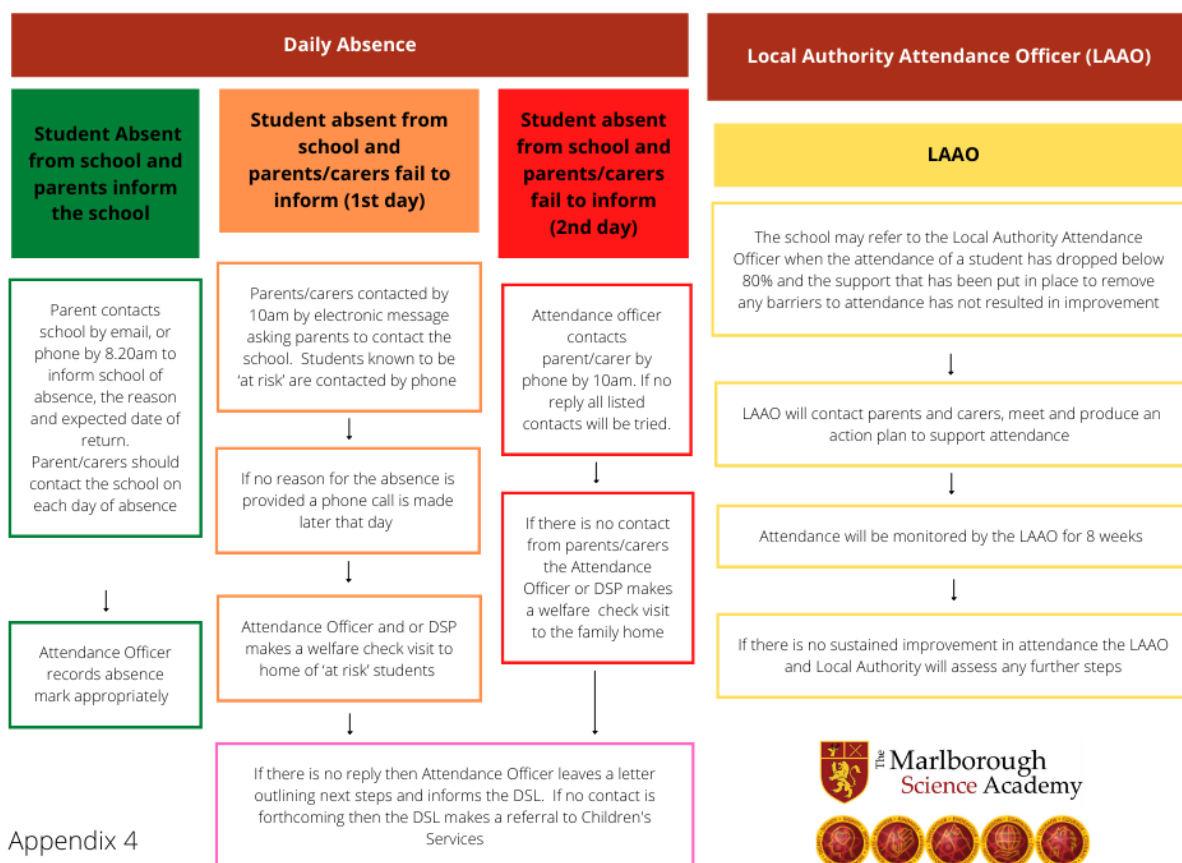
Daily Absence

Student Absent from school and parents inform the school

Parent contacts school by email, or phone by 8.20am to inform school of absence, the reason and expected date of return. Parent/carers should contact the school on each day of absence

Attendance Officer records absence mark appropriately

Student absent from school and parents/carers fail to inform (1st day)

Parents/carers contacted by 10am by electronic message asking parents to contact the school. Students known to be 'at risk' are contacted by phone

If no reason for the absence is provided a phone call is made later that day

Attendance Officer and or DSP makes a welfare check visit to home of 'at risk' students

Student absent from school and parents/carers fail to inform (2nd day)

Attendance officer contacts parent/carer by phone by 10am. If no reply all listed contacts will be tried.

If there is no contact from parents/carers the Attendance Officer or DSP makes a welfare check visit to the family home

If there is no reply then Attendance Officer leaves a letter outlining next steps and informs the DSL. If no contact is forthcoming then the DSL makes a referral to Children's Services

Local Authority Attendance Officer (LAAO)

LAAO

The school may refer to the Local Authority Attendance Officer when the attendance of a student has dropped below 80% and the support that has been put in place to remove any barriers to attendance has not resulted in improvement

LAAO will contact parents and carers, meet and produce an action plan to support attendance

Attendance will be monitored by the LAAO for 8 weeks

If there is no sustained improvement in attendance the LAAO and Local Authority will assess any further steps

The Marlborough Science Academy

Appendix 4